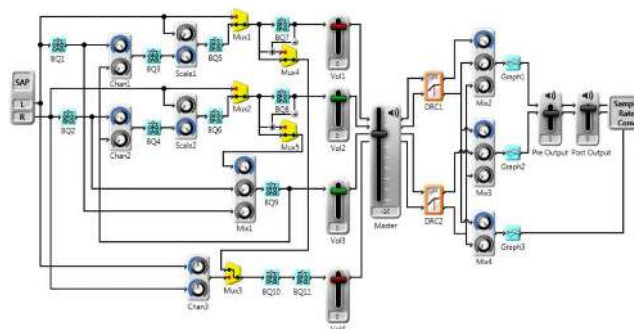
SAP
L
R
BQ1
BQ2
Chan1
BQ3
Scale1
BQ5
Mux1
BQ7
Mux4
Vol1
Chan2
BQ4
Scale2
BQ6
Mux2
BQ8
Mux5
Vol2
Mix1
BQ9
Vol3
Chan3
Mux3
BQ10
BQ11
Vol4
Master
-10
DRC1
DRC2
Mix2
Mix3
Mix4
Graph1
Graph2
Graph3
Pre Output
Post Output
Sample Rate Conv